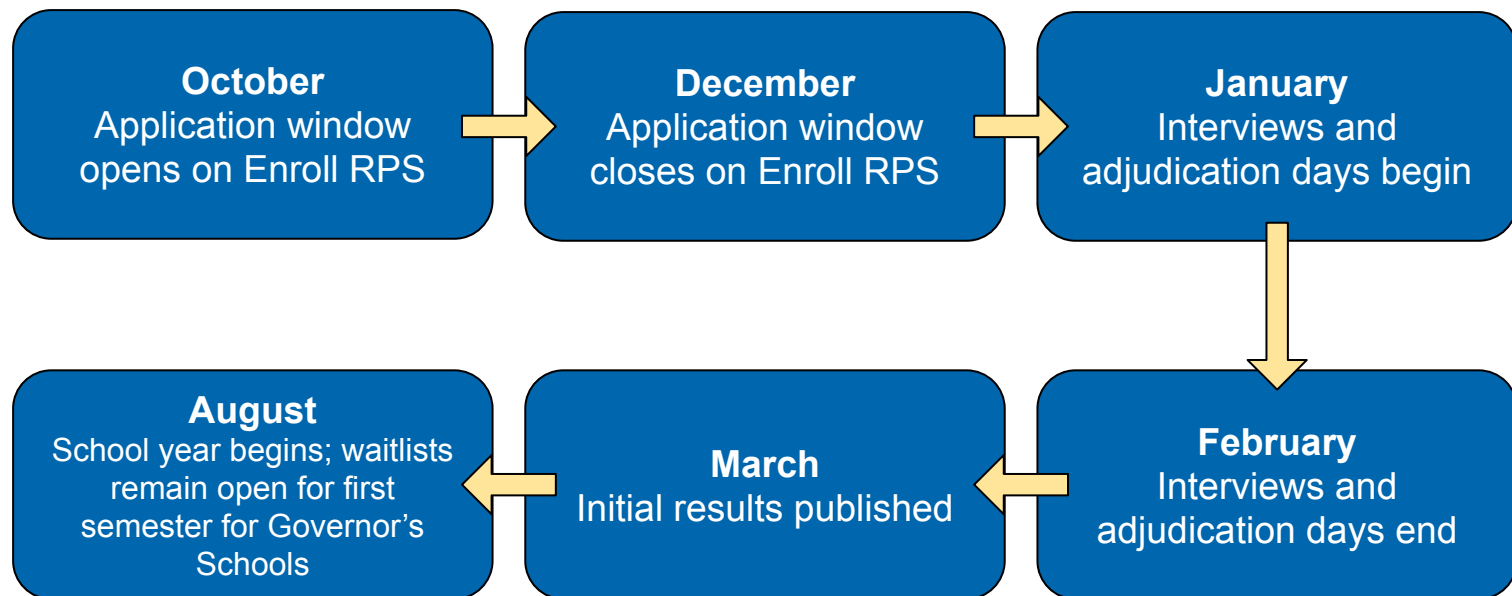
**October**
Application window opens on Enroll RPS

**December**
Application window closes on Enroll RPS

**January**
Interviews and adjudication days begin

**February**
Interviews and adjudication days end

**March**
Initial results published

**August**
School year begins; waitlists remain open for first semester for Governor's Schools